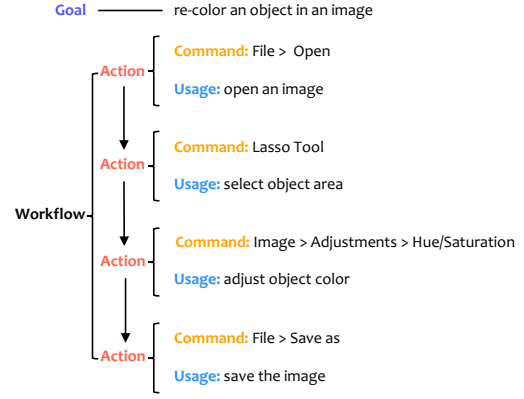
Goal re-color an object in an image

Workflow

Action
Command: File > Open
Usage: open an image

Action
Command: Lasso Tool
Usage: select object area

Action
Command: Image > Adjustments > Hue/Saturation
Usage: adjust object color

Action
Command: File > Save as
Usage: save the image